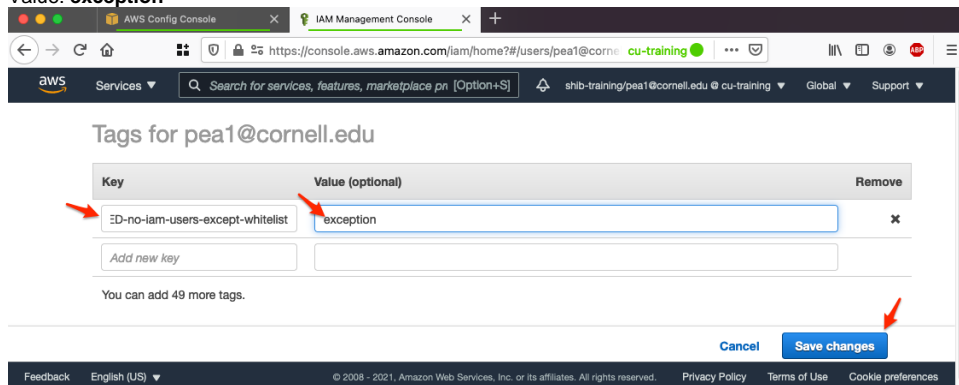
Value: **exception**

AWS Config Console
IAM Management Console
https://console.aws.amazon.com/iam/home?#/users/pea1@corne cu-training

aws
Services ▼
Search for services, features, marketplace pr [Option+S]
shib-training/pea1@cornell.edu @ cu-training ▼
Global ▼
Support ▼

Tags for pea1@cornell.edu

| Key | Value (optional) | Remove |
|---|---|---|
| ED-no-iam-users-except-whitelist | exception | ✖ |
| Add new key | | |

You can add 49 more tags.

Cancel
Save changes

Feedback
English (US) ▼
© 2008 - 2021, Amazon Web Services, Inc. or its affiliates. All rights reserved.
Privacy Policy
Terms of Use
Cookie preferences